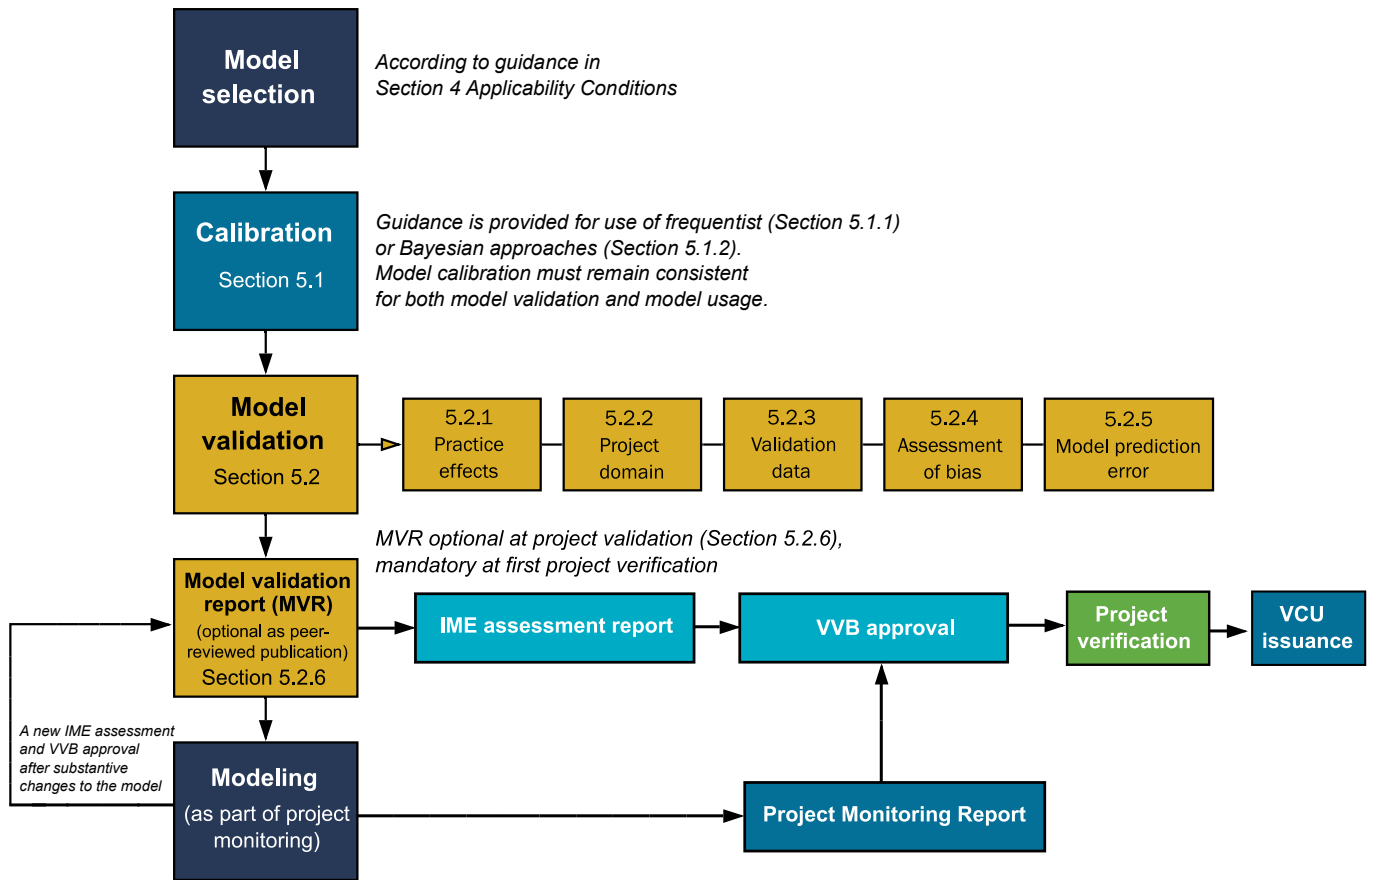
Model selection

According to guidance in Section 4 Applicability Conditions

Calibration
Section 5.1

Guidance is provided for use of frequentist (Section 5.1.1) or Bayesian approaches (Section 5.1.2). Model calibration must remain consistent for both model validation and model usage.

Model validation
Section 5.2

5.2.1 Practice effects

5.2.2 Project domain

5.2.3 Validation data

5.2.4 Assessment of bias

5.2.5 Model prediction error

MVR optional at project validation (Section 5.2.6), mandatory at first project verification

Model validation report (MVR)
(optional as peer-reviewed publication)
Section 5.2.6

IME assessment report

VVB approval

Project verification

VCU issuance

A new IME assessment and VVB approval after substantive changes to the model

Modeling
(as part of project monitoring)

Project Monitoring Report